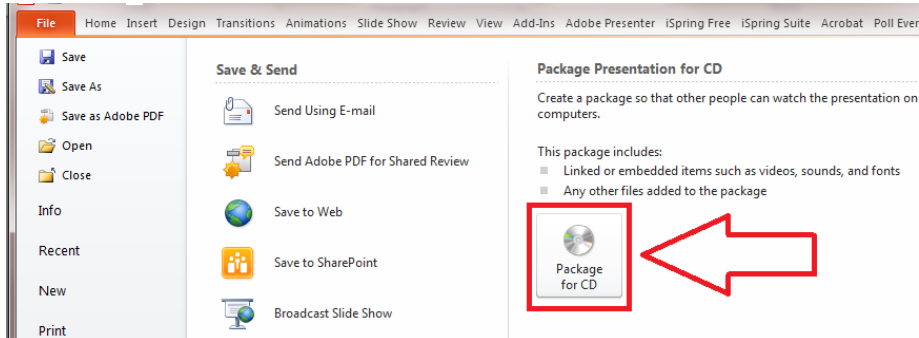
File Home Insert Design Transitions Animations Slide Show Review View Add-Ins Adobe Presenter iSpring Free iSpring Suite Acrobat Poll Ever

Save
Save As
Save as Adobe PDF
Open
Close
Info
Recent
New
Print

Save & Send

Send Using E-mail

Send Adobe PDF for Shared Review

Save to Web

Save to SharePoint

Broadcast Slide Show

Package Presentation for CD

Create a package so that other people can watch the presentation on computers.

This package includes:
Linked or embedded items such as videos, sounds, and fonts
Any other files added to the package

Package for CD